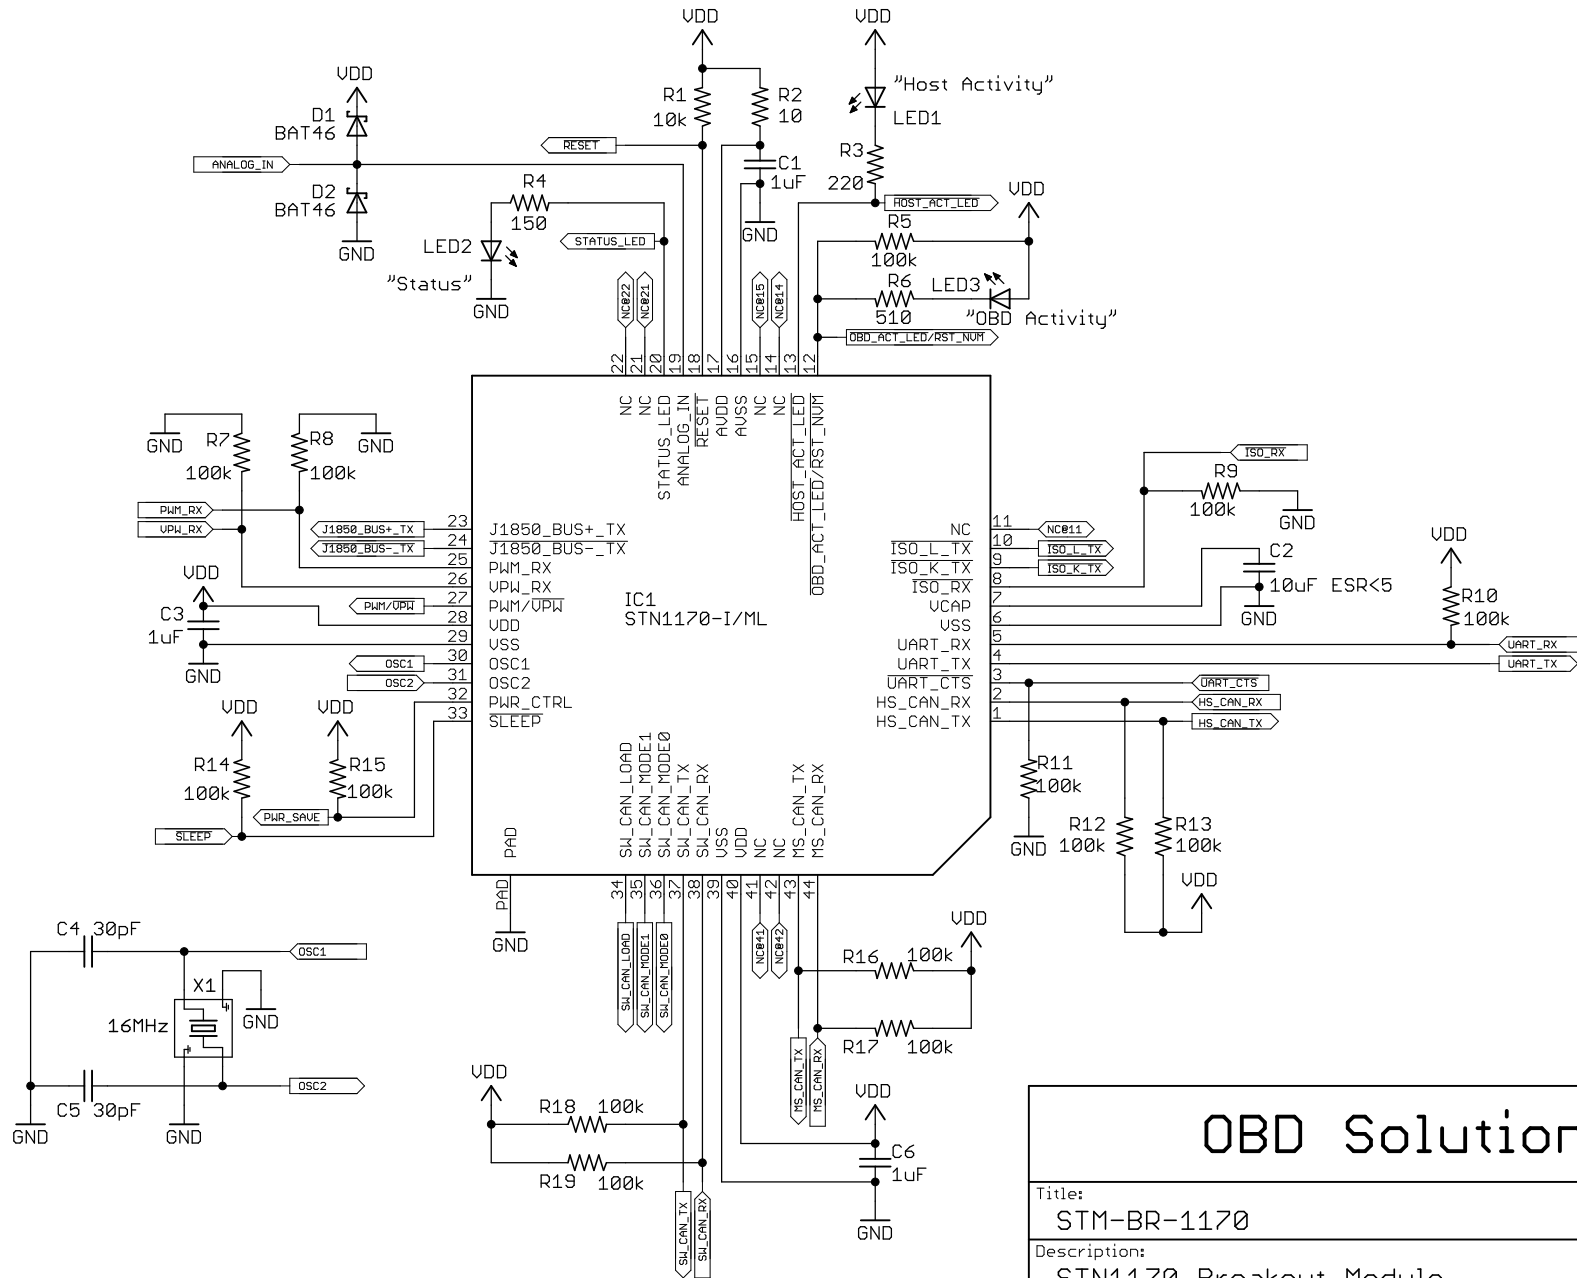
VDD
VDD
VDD
R1
10k
R2
10
"Host Activity"
LED1
D1
BAT46
R3
220
C1
1uF
RESET
ANALOG_IN
D2
BAT46
R4
150
GND
HOST_ACT_LED
VDD
GND
LED2
STATUS_LED
R5
100k
"Status"
R6
510
LED3
GND
"OBD Activity"
NC@22
NC@21
NC@15
NC@14
OBD_ACT_LED/RST_NVM
22 21 20 19 18 17 16 15 14 13 12
NC
NC
STATUS_LED
ANALOG_IN
RESET
AVDD
AVSS
NC
NC
HOST_ACT_LED
OBD_ACT_LED/RST_NVM
GND
R7
100k
R8
100k
GND
ISO_RX
R9
100k
GND
PWM_RX
VPW_RX
J1850_BUS+_TX
J1850_BUS-_TX
23 J1850_BUS+_TX
24 J1850_BUS-_TX
25 PWM_RX
26 VPW_RX
27 PWM/VPW
28 VDD
29 VSS
30 OSC1
31 OSC2
32 PWR_CTRL
33 SLEEP
NC 11
ISO_L_TX 10
ISO_K_TX 9
ISO_RX 8
VCAP 7
VSS 6
UART_RX 5
UART_TX 4
UART_CTS 3
HS_CAN_RX 2
HS_CAN_TX 1
NC@11
ISO_L_TX
ISO_K_TX
C2
10uF ESR<5
GND
VDD
R10
100k
VDD
C3
1uF
PWM/VPW
IC1
STN1170-I/ML
GND
OSC1
OSC2
UART_RX
UART_TX
UART_CTS
HS_CAN_RX
HS_CAN_TX
VDD
VDD
R14
100k
R15
100k
PWR_SAVE
SLEEP
R11
100k
GND
R12
100k
R13
100k
VDD
PAD
SW_CAN_LOAD
SW_CAN_MODE1
SW_CAN_MODE0
SW_CAN_TX
SW_CAN_RX
VSS
VDD
NC
NC
MS_CAN_TX
MS_CAN_RX
PAD
GND
34 35 36 37 38 39 40 41 42 43 44
SW_CAN_LOAD
SW_CAN_MODE1
SW_CAN_MODE0
NC@41
NC@42
C4 30pF
OSC1
X1
16MHz
GND
R16 100k
VDD
R17 100k
MS_CAN_TX
MS_CAN_RX
C5 30pF
OSC2
GND
GND
VDD
R18 100k
R19 100k
VDD
C6
1uF
GND
SW_CAN_TX
SW_CAN_RX
OBD Solutior
Title:
STM-BR-1170
Description:
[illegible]